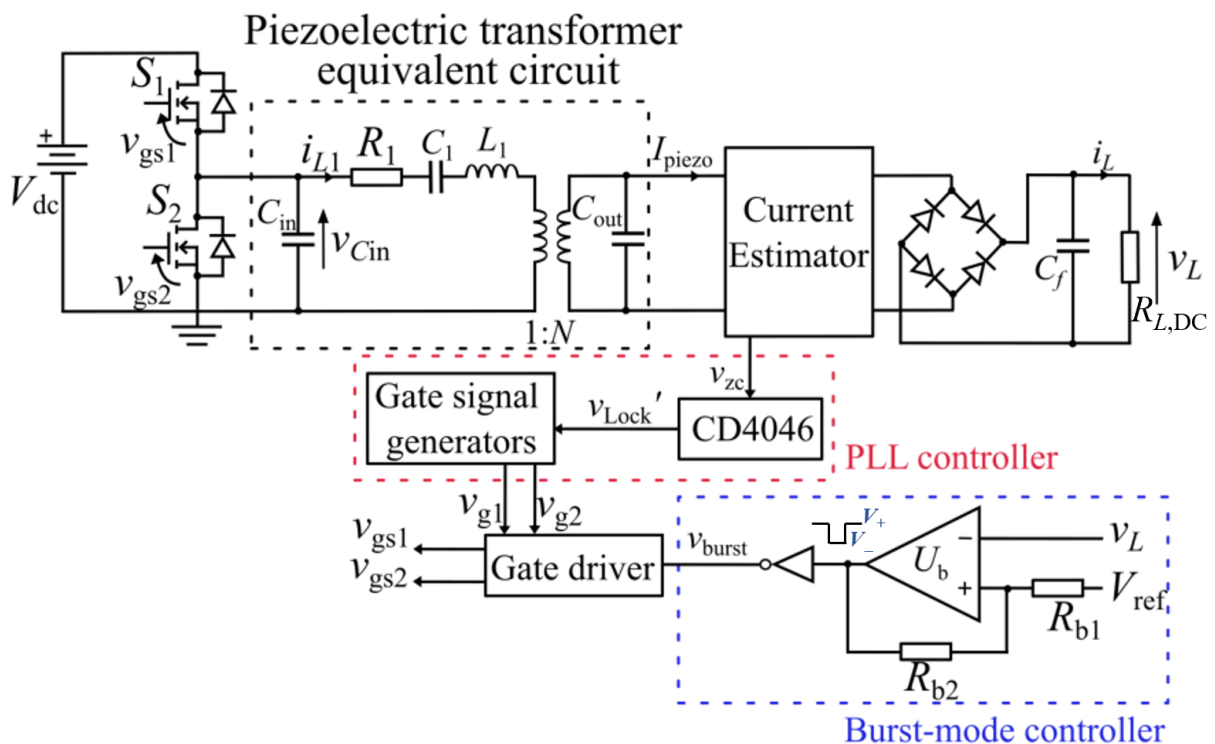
Piezoelectric transformer equivalent circuit

$S_1$
$v_{gs1}$
$V_{dc}$
$S_2$
$v_{gs2}$
$i_{L1}$ $R_1$ $C_1$ $L_1$
$C_{in}$
$v_{Cin}$
$C_{out}$
1:$N$
$I_{piezo}$
Current Estimator
$i_L$
$C_f$
$v_L$
$R_{L,DC}$
$v_{zc}$
Gate signal generators
$v_{Lock}'$
CD4046
PLL controller
$v_{g1}$ $v_{g2}$
$v_{gs1}$
$v_{gs2}$
Gate driver
$v_{burst}$
$V_+$
$V_-$
$U_b$
−
+
$v_L$
$V_{ref}$
$R_{b1}$
$R_{b2}$
Burst-mode controller